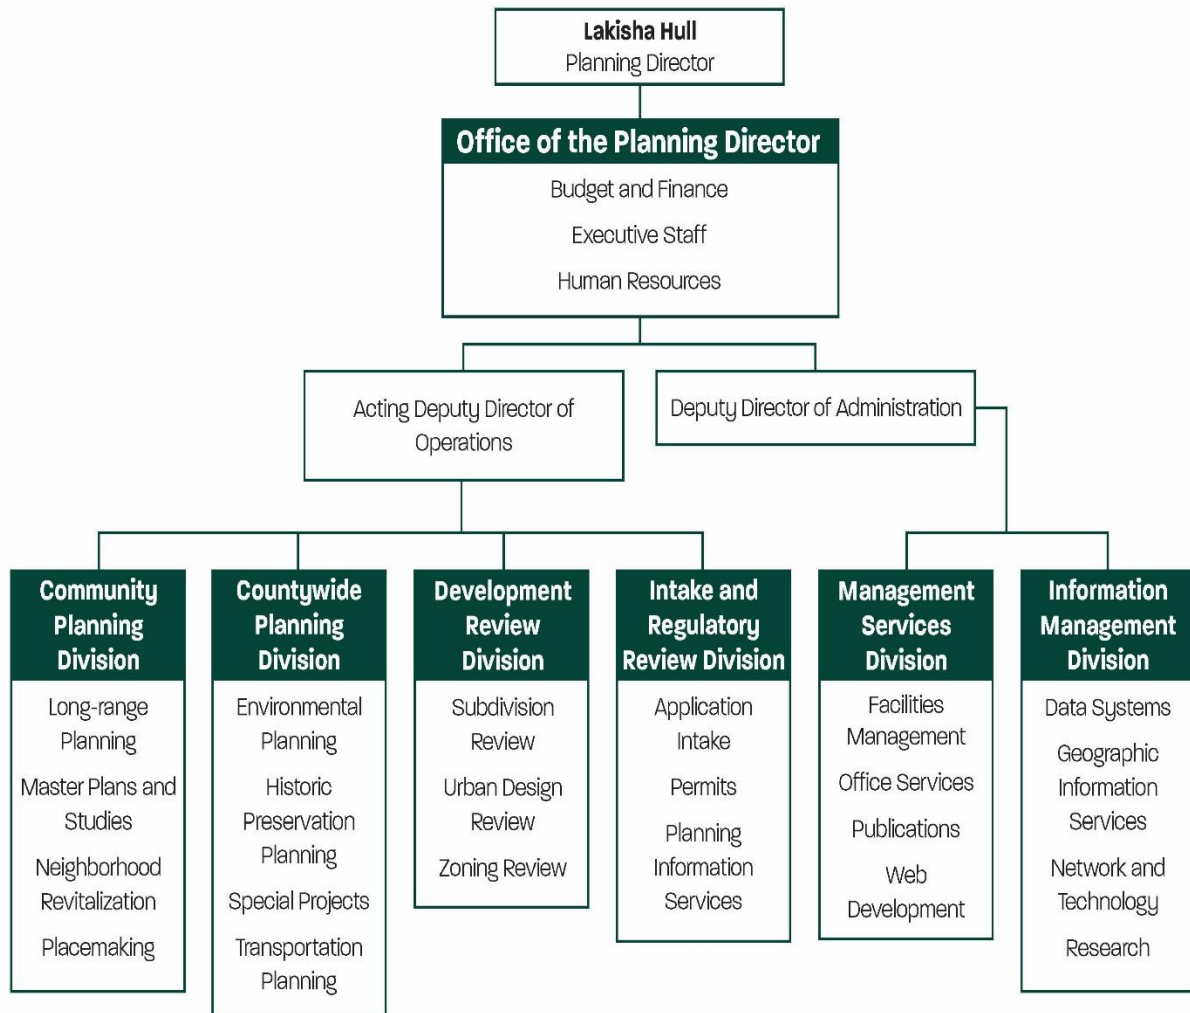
Lakisha Hull
Planning Director

Office of the Planning Director
Budget and Finance
Executive Staff
Human Resources

Acting Deputy Director of Operations

Deputy Director of Administration

Community Planning Division
Long-range Planning
Master Plans and Studies
Neighborhood Revitalization
Placemaking

Countywide Planning Division
Environmental Planning
Historic Preservation Planning
Special Projects
Transportation Planning

Development Review Division
Subdivision Review
Urban Design Review
Zoning Review

Intake and Regulatory Review Division
Application Intake
Permits
Planning Information Services

Management Services Division
Facilities Management
Office Services
Publications
Web Development

Information Management Division
Data Systems
Geographic Information Services
Network and Technology
Research